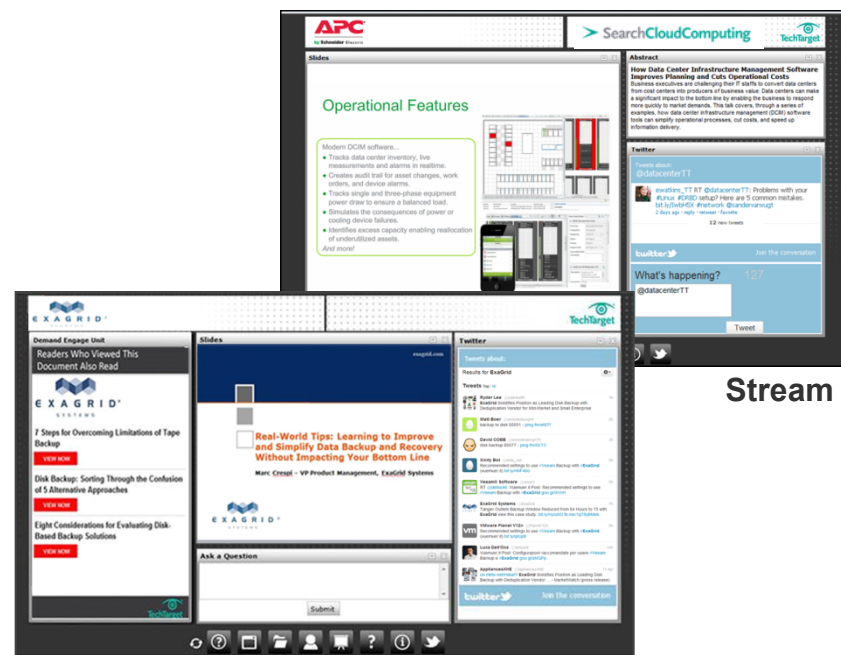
APC by Schneider Electric

SearchCloudComputing

TechTarget

Slides

Operational Features

Modern DCIM software...
- Tracks data center inventory, live measurements and alarms in realtime.
- Creates audit trail for asset changes, work orders, and device alarms.
- Tracks single and three-phase equipment power draw to ensure a balanced load.
- Simulates the consequences of power or cooling device failures.
- Identifies excess capacity enabling reallocation of underutilized assets.
And more!

Abstract

How Data Center Infrastructure Management Software Improves Planning and Cuts Operational Costs

Business executives are challenging their IT staffs to convert data centers from cost centers into producers of business value. Data centers can make a significant impact to the bottom line by enabling the business to respond more quickly to market demands. This talk covers, through a series of examples, how data center infrastructure management (DCIM) software tools can simplify operational processes, cut costs, and speed up information delivery.

Twitter

Tweets about: @datacenterTT

ewatkins_TT RT @datacenterTT: Problems with your #Linux #DRBD setup? Here are 5 common mistakes. bit.ly/5wbHSK #network @sandervanvugt
2 days ago · reply · retweet · favorite

12 new tweets

twitter Join the conversation

What's happening? 127

@datacenterTT

Tweet

EXAGRID

TechTarget

Demand Engage Unit

Readers Who Viewed This Document Also Read

EXAGRID SYSTEMS

7 Steps for Overcoming Limitations of Tape Backup

VIEW NOW

Disk Backup: Sorting Through the Confusion of 5 Alternative Approaches

VIEW NOW

Eight Considerations for Evaluating Disk-Based Backup Solutions

VIEW NOW

TechTarget

Slides

exagrid.com

Real-World Tips: Learning to Improve and Simplify Data Backup and Recovery Without Impacting Your Bottom Line

Marc Crespi – VP Product Management, ExaGrid Systems

EXAGRID SYSTEMS

Ask a Question

Submit

Twitter

Tweets about:

Results for ExaGrid

Tweets

Ryder Lee
ExaGrid Solidifies Position as Leading Disk Backup with Deduplication Vendor for Mid-Market and Small Enterprise

Matt Boer
backup to disk 02/2011

David GOBB
disk backup 03/2011

Dirty Bot
Recommended settings to use #Veeam Backup with #ExaGrid

Veeam® Software
RT @datacore: Veeam® V Prod: Recommended settings to use #Veeam Backup with ExaGrid

ExaGrid Systems
Tangoe Outsmarts Backup Window Reduced from 94 Hours to 15 with ExaGrid view this case study

VMware Planet V12n
Recommended settings to use #Veeam Backup with #ExaGrid

Luca Dell'Oca
Veeam® V Prod: Configurazioni raccomandate per usare #Veeam Backup e #ExaGrid

AppliancesNHE
ExaGrid Solidifies Position as Leading Disk Backup with Deduplication Vendor

twitter Join the conversation

Stream